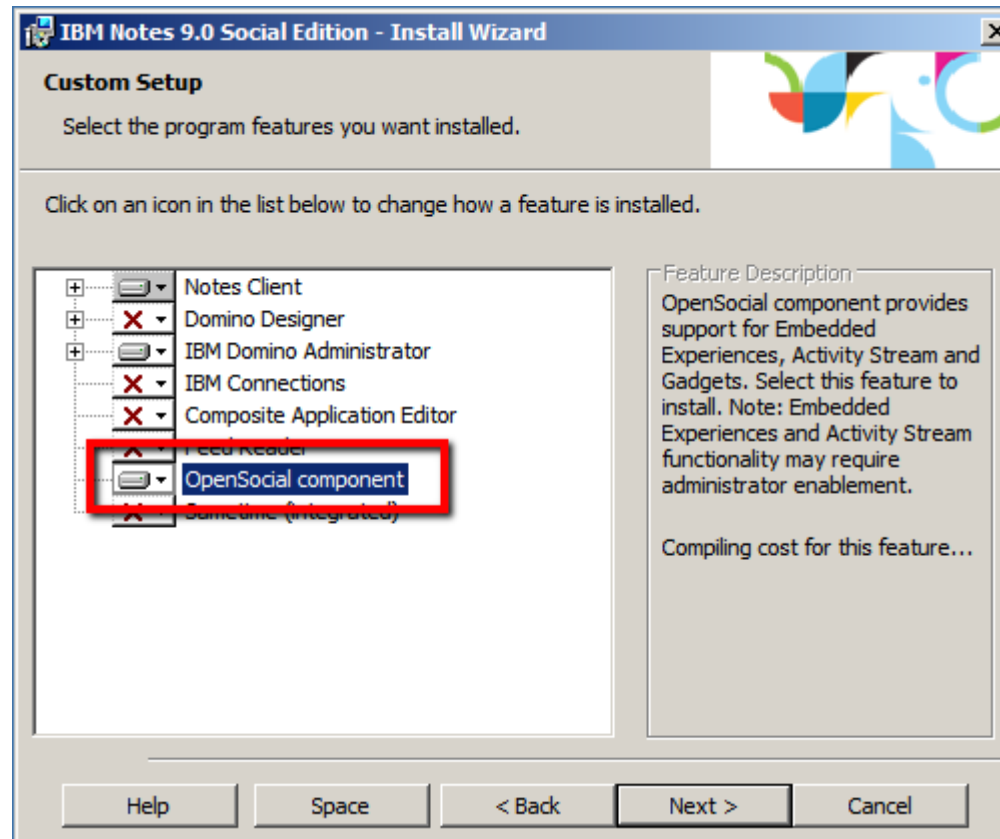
IBM Notes 9.0 Social Edition - Install Wizard

Custom Setup

Select the program features you want installed.

Click on an icon in the list below to change how a feature is installed.

Notes Client
Domino Designer
IBM Domino Administrator
IBM Connections
Composite Application Editor
Feed Reader
OpenSocial component
Sametime (integrated)

Feature Description

OpenSocial component provides support for Embedded Experiences, Activity Stream and Gadgets. Select this feature to install. Note: Embedded Experiences and Activity Stream functionality may require administrator enablement.

Compiling cost for this feature...

Help
Space
< Back
Next >
Cancel